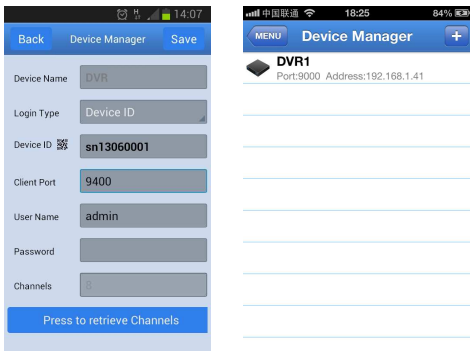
14:07

Back Device Manager Save

Device Name DVR

Login Type Device ID

Device ID sn13060001

Client Port 9400

User Name admin

Password

Channels 8

Press to retrieve Channels

中国联通 18:25 84%

MENU Device Manager +

DVR1
Port:9000 Address:192.168.1.41